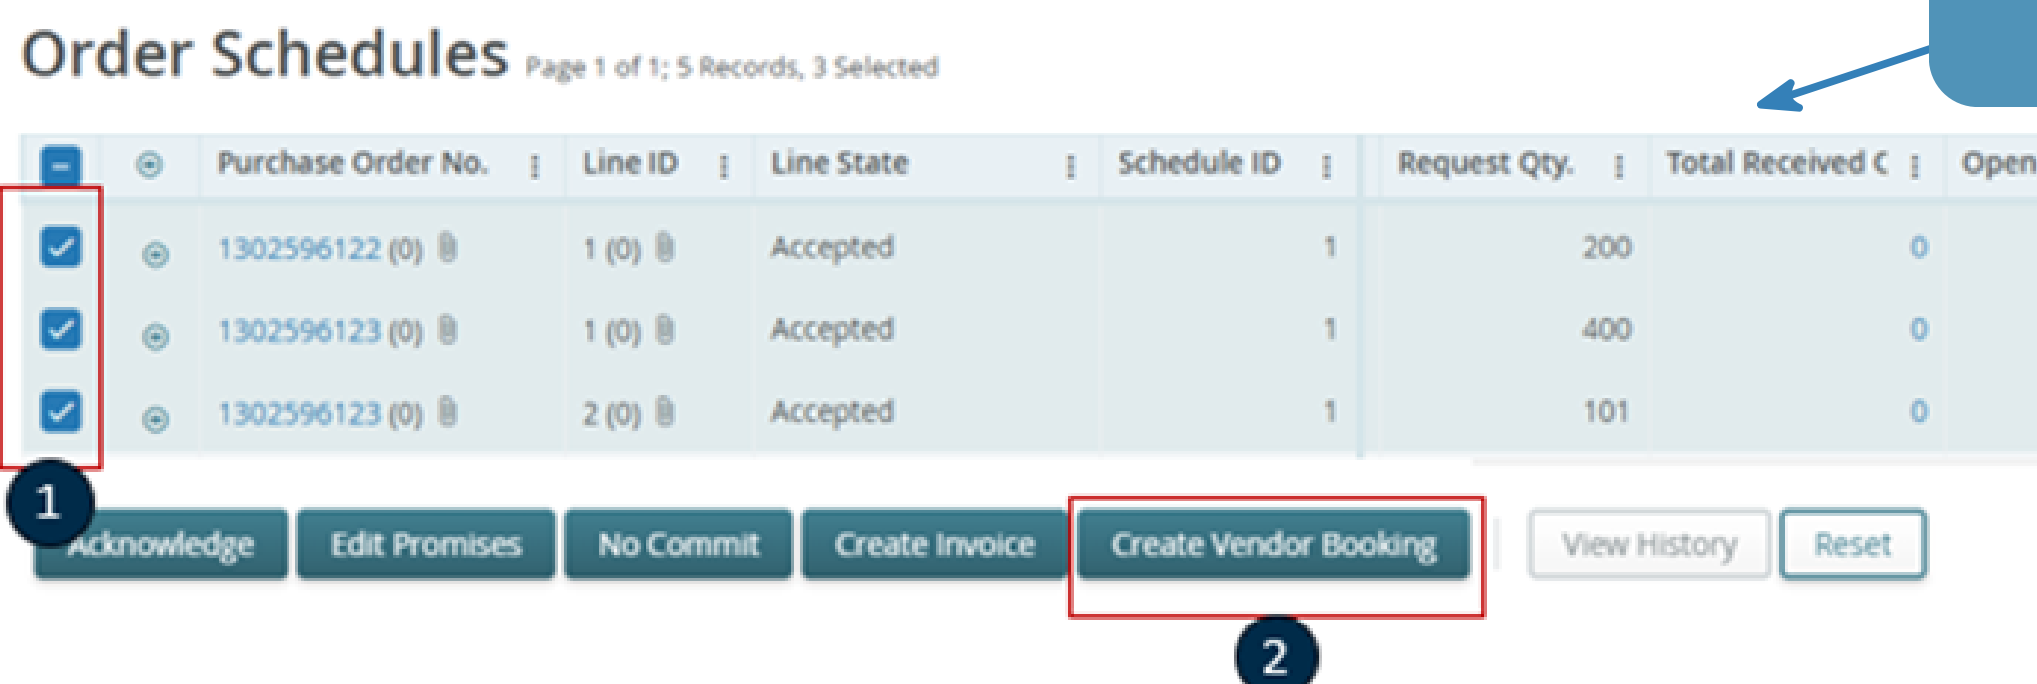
Order Schedules Page 1 of 1; 5 Records, 3 Selected

| | | Purchase Order No. | Line ID | Line State | Schedule ID | Request Qty. | Total Received C | Open |
|---|---|---|---|---|---|---|---|---|
| | | 1302596122 (0) | 1 (0) | Accepted | 1 | 200 | 0 | |
| | | 1302596123 (0) | 1 (0) | Accepted | 1 | 400 | 0 | |
| | | 1302596123 (0) | 2 (0) | Accepted | 1 | 101 | 0 | |

1

Acknowledge Edit Promises No Commit Create Invoice Create Vendor Booking View History Reset

2